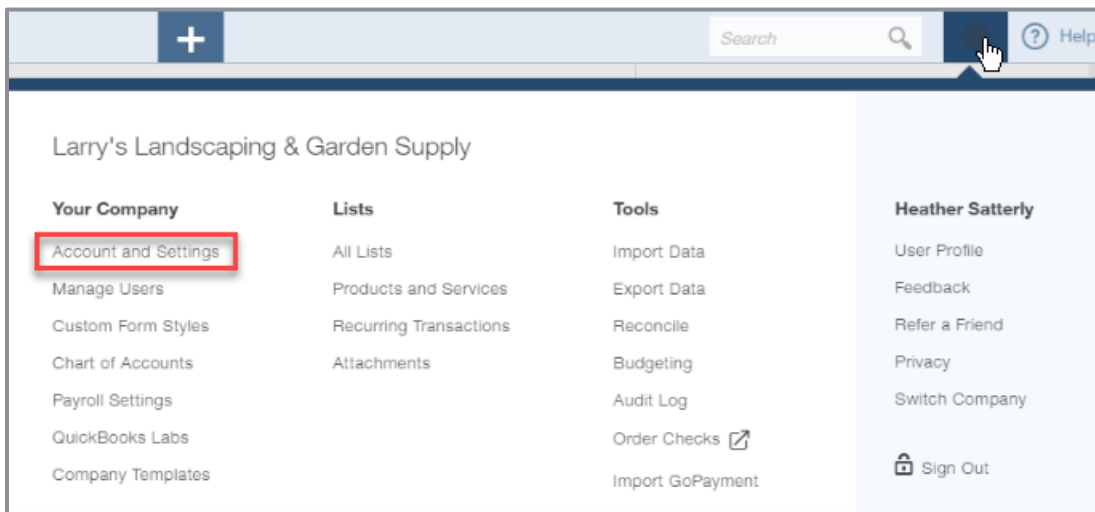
+

Search

Help

Larry's Landscaping & Garden Supply

Your Company
Account and Settings
Manage Users
Custom Form Styles
Chart of Accounts
Payroll Settings
QuickBooks Labs
Company Templates

Lists
All Lists
Products and Services
Recurring Transactions
Attachments

Tools
Import Data
Export Data
Reconcile
Budgeting
Audit Log
Order Checks
Import GoPayment

Heather Satterly
User Profile
Feedback
Refer a Friend
Privacy
Switch Company

Sign Out